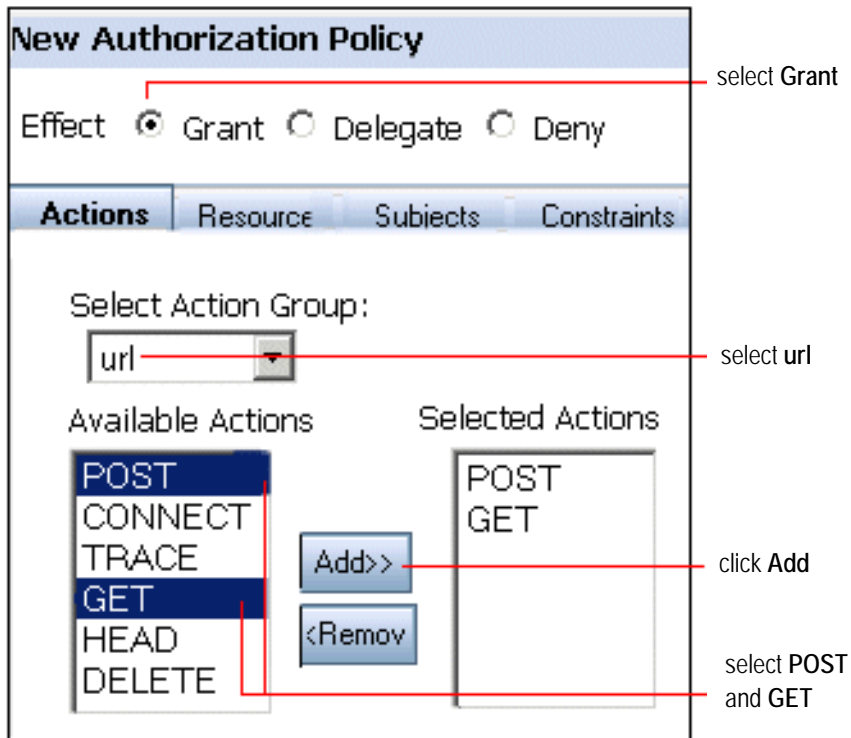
New Authorization Policy

Effect Grant Delegate Deny

select **Grant**

Actions Resource Subjects Constraints

Select Action Group:

url

select **url**

Available Actions

POST
CONNECT
TRACE
GET
HEAD
DELETE

Add>>

<Remov

Selected Actions

POST
GET

click **Add**

select **POST** and **GET**